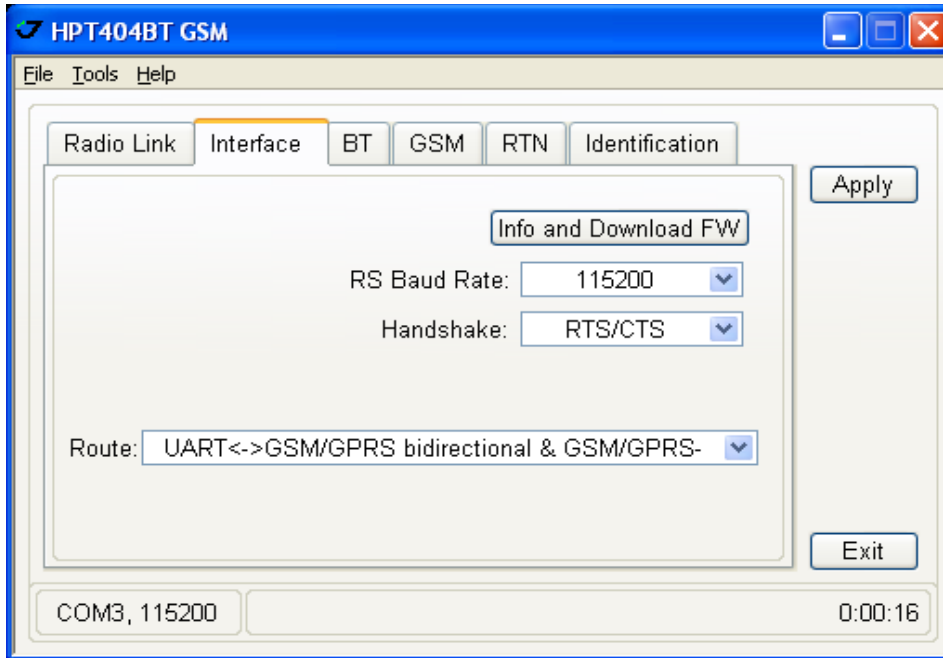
HPT404BT GSM

File Tools Help

Radio Link Interface BT GSM RTN Identification

Apply

Info and Download FW

RS Baud Rate: 115200

Handshake: RTS/CTS

Route: UART<->GSM/GPRS bidirectional & GSM/GPRS-

Exit

COM3, 115200

0:00:16